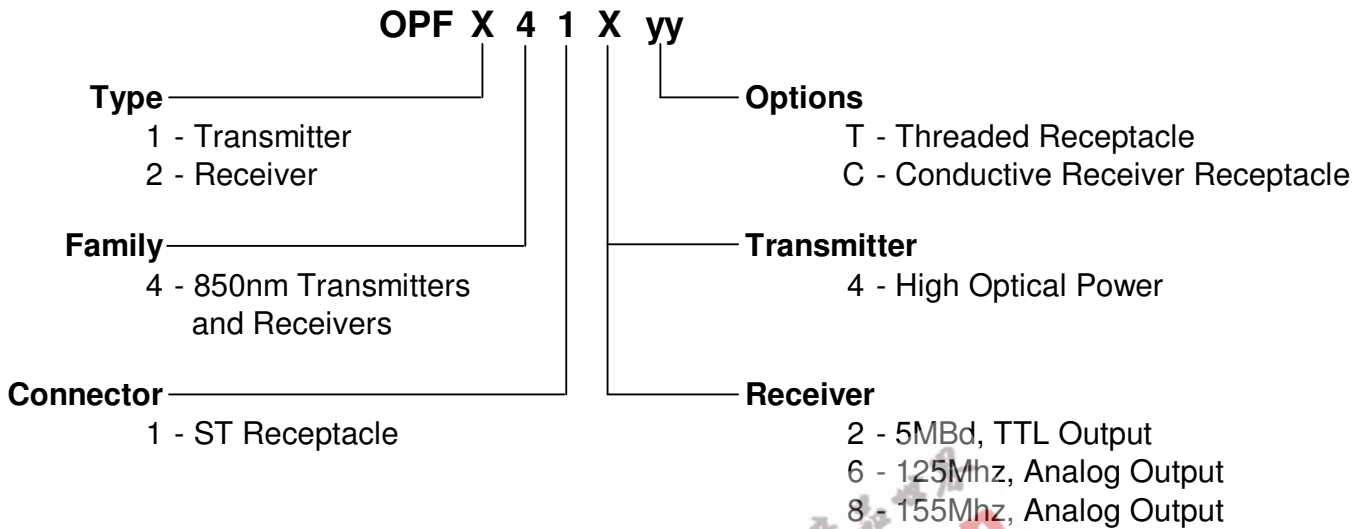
OPF X 4 1 X yy

Type
1 - Transmitter
2 - Receiver

Family
4 - 850nm Transmitters and Receivers

Connector
1 - ST Receptacle

Options
T - Threaded Receptacle
C - Conductive Receiver Receptacle

Transmitter
4 - High Optical Power

Receiver
2 - 5MBd, TTL Output
6 - 125Mhz, Analog Output
8 - 155Mhz, Analog Output